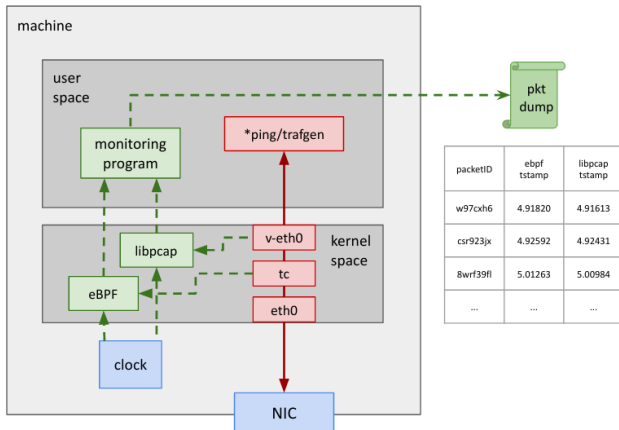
machine

user space

monitoring program

*ping/trafgen

pkt dump

kernel space

libpcap

v-eth0

tc

eBPF

eth0

clock

NIC

| packetID | ebpf tstamp | libpcap tstamp |
|---|---|---|
| w97cxh6 | 4.91820 | 4.91613 |
| csr923jx | 4.92592 | 4.92431 |
| 8wrf39fl | 5.01263 | 5.00984 |
| ... | ... | ... |